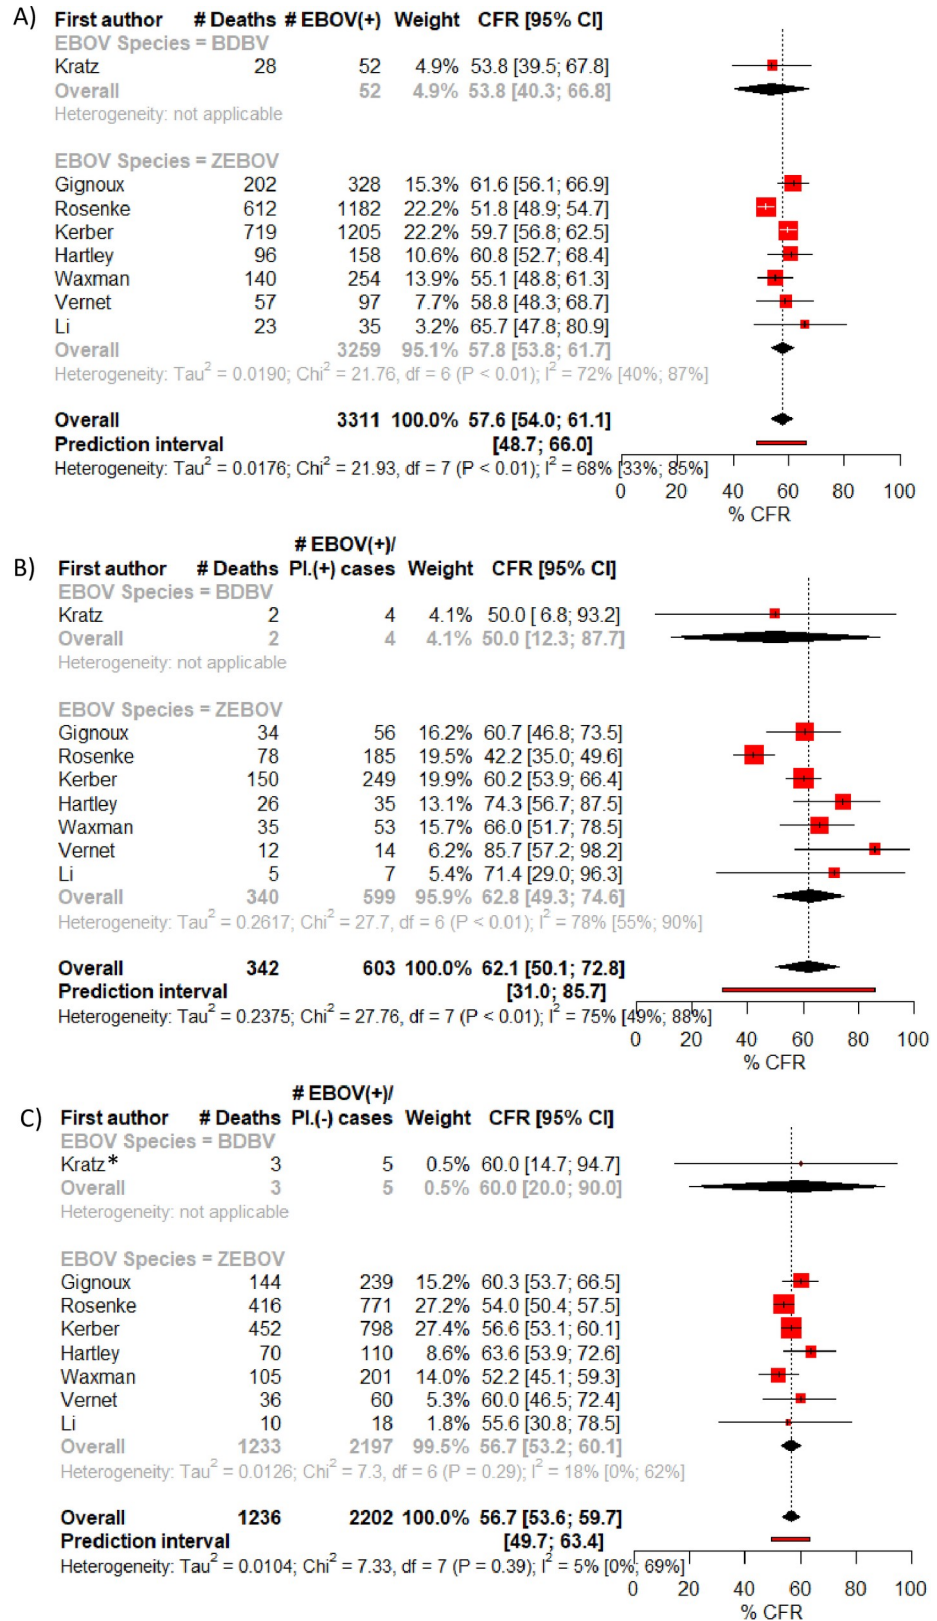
A)

| First author | # Deaths | # EBOV(+) | Weight | CFR [95% CI] |
|---|---|---|---|---|
| EBOV Species = BDBV | | | | |
| Kratz | 28 | 52 | 4.9% | 53.8 [39.5; 67.8] |
| Overall | | 52 | 4.9% | 53.8 [40.3; 66.8] |
| Heterogeneity: not applicable | | | | |
| EBOV Species = ZEBOV | | | | |
| Gignoux | 202 | 328 | 15.3% | 61.6 [56.1; 66.9] |
| Rosenke | 612 | 1182 | 22.2% | 51.8 [48.9; 54.7] |
| Kerber | 719 | 1205 | 22.2% | 59.7 [56.8; 62.5] |
| Hartley | 96 | 158 | 10.6% | 60.8 [52.7; 68.4] |
| Waxman | 140 | 254 | 13.9% | 55.1 [48.8; 61.3] |
| Vernet | 57 | 97 | 7.7% | 58.8 [48.3; 68.7] |
| Li | 23 | 35 | 3.2% | 65.7 [47.8; 80.9] |
| Overall | | 3259 | 95.1% | 57.8 [53.8; 61.7] |

Heterogeneity: Tau$^2$ = 0.0190; Chi$^2$ = 21.76, df = 6 (P < 0.01); I$^2$ = 72% [40%; 87%]

Overall 3311 100.0% 57.6 [54.0; 61.1]
Prediction interval [48.7; 66.0]
Heterogeneity: Tau$^2$ = 0.0176; Chi$^2$ = 21.93, df = 7 (P < 0.01); I$^2$ = 68% [33%; 85%]

0 20 40 60 80 100
% CFR

B)

| First author | # Deaths | # EBOV(+)/ Pl.(+) cases | Weight | CFR [95% CI] |
|---|---|---|---|---|
| EBOV Species = BDBV | | | | |
| Kratz | 2 | 4 | 4.1% | 50.0 [ 6.8; 93.2] |
| Overall | 2 | 4 | 4.1% | 50.0 [12.3; 87.7] |
| Heterogeneity: not applicable | | | | |
| EBOV Species = ZEBOV | | | | |
| Gignoux | 34 | 56 | 16.2% | 60.7 [46.8; 73.5] |
| Rosenke | 78 | 185 | 19.5% | 42.2 [35.0; 49.6] |
| Kerber | 150 | 249 | 19.9% | 60.2 [53.9; 66.4] |
| Hartley | 26 | 35 | 13.1% | 74.3 [56.7; 87.5] |
| Waxman | 35 | 53 | 15.7% | 66.0 [51.7; 78.5] |
| Vernet | 12 | 14 | 6.2% | 85.7 [57.2; 98.2] |
| Li | 5 | 7 | 5.4% | 71.4 [29.0; 96.3] |
| Overall | 340 | 599 | 95.9% | 62.8 [49.3; 74.6] |

Heterogeneity: Tau$^2$ = 0.2617; Chi$^2$ = 27.7, df = 6 (P < 0.01); I$^2$ = 78% [55%; 90%]

Overall 342 603 100.0% 62.1 [50.1; 72.8]
Prediction interval [31.0; 85.7]
Heterogeneity: Tau$^2$ = 0.2375; Chi$^2$ = 27.76, df = 7 (P < 0.01); I$^2$ = 75% [49%; 88%]

0 20 40 60 80 100
% CFR

C)

| First author | # Deaths | # EBOV(+)/ Pl.(-) cases | Weight | CFR [95% CI] |
|---|---|---|---|---|
| EBOV Species = BDBV | | | | |
| Kratz* | 3 | 5 | 0.5% | 60.0 [14.7; 94.7] |
| Overall | 3 | 5 | 0.5% | 60.0 [20.0; 90.0] |
| Heterogeneity: not applicable | | | | |
| EBOV Species = ZEBOV | | | | |
| Gignoux | 144 | 239 | 15.2% | 60.3 [53.7; 66.5] |
| Rosenke | 416 | 771 | 27.2% | 54.0 [50.4; 57.5] |
| Kerber | 452 | 798 | 27.4% | 56.6 [53.1; 60.1] |
| Hartley | 70 | 110 | 8.6% | 63.6 [53.9; 72.6] |
| Waxman | 105 | 201 | 14.0% | 52.2 [45.1; 59.3] |
| Vernet | 36 | 60 | 5.3% | 60.0 [46.5; 72.4] |
| Li | 10 | 18 | 1.8% | 55.6 [30.8; 78.5] |
| Overall | 1233 | 2197 | 99.5% | 56.7 [53.2; 60.1] |

Heterogeneity: Tau$^2$ = 0.0126; Chi$^2$ = 7.3, df = 6 (P = 0.29); I$^2$ = 18% [0%; 62%]

Overall 1236 2202 100.0% 56.7 [53.6; 59.7]
Prediction interval [49.7; 63.4]
Heterogeneity: Tau$^2$ = 0.0104; Chi$^2$ = 7.33, df = 7 (P = 0.39); I$^2$ = 5% [0%; 69%]

0 20 40 60 80 100
% CFR